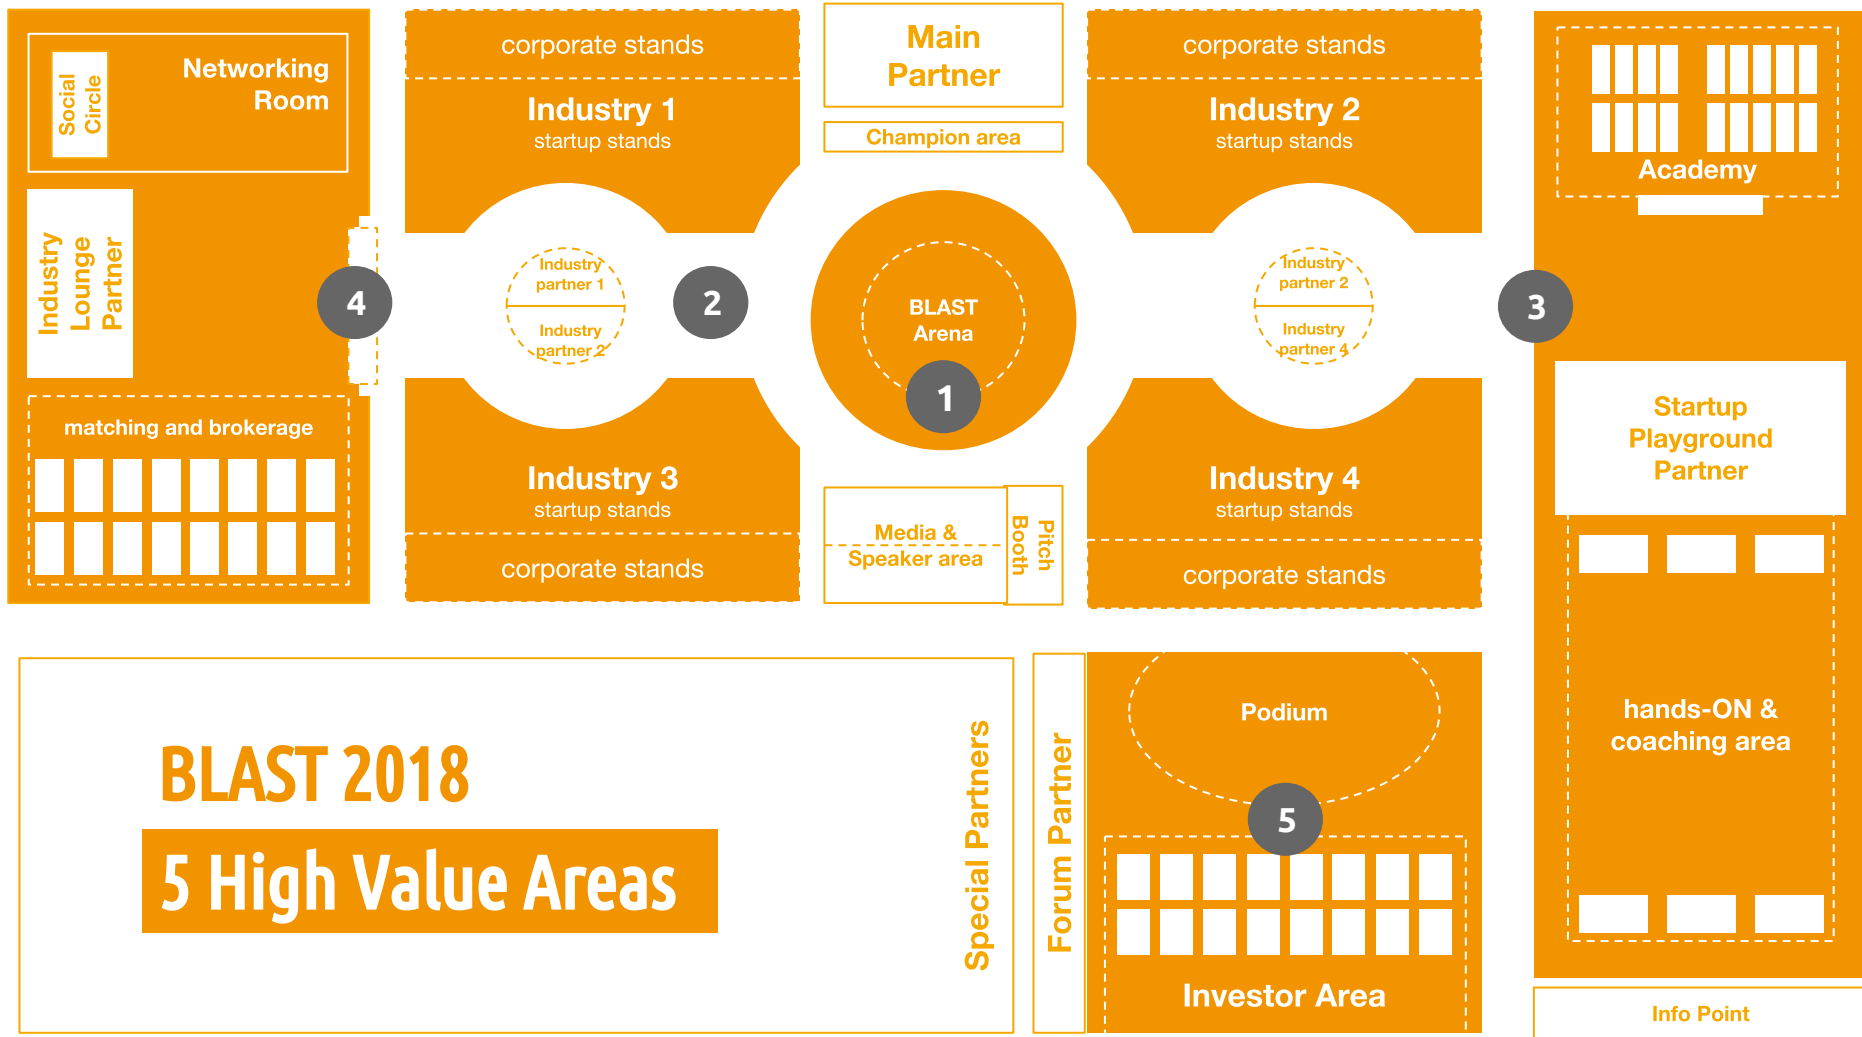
Social Circle

Networking Room

Industry Lounge Partner

4

matching and brokerage

corporate stands

Industry 1
startup stands

Industry partner 1

Industry partner 2

2

Industry 3
startup stands

corporate stands

Main Partner

Champion area

BLAST Arena

1

Media & Speaker area

Pitch Booth

corporate stands

Industry 2
startup stands

Industry partner 2

Industry partner 4

Industry 4
startup stands

corporate stands

Academy

3

Startup Playground Partner

hands-ON & coaching area

Info Point

BLAST 2018

5 High Value Areas

Special Partners

Forum Partner

Podium

5

Investor Area